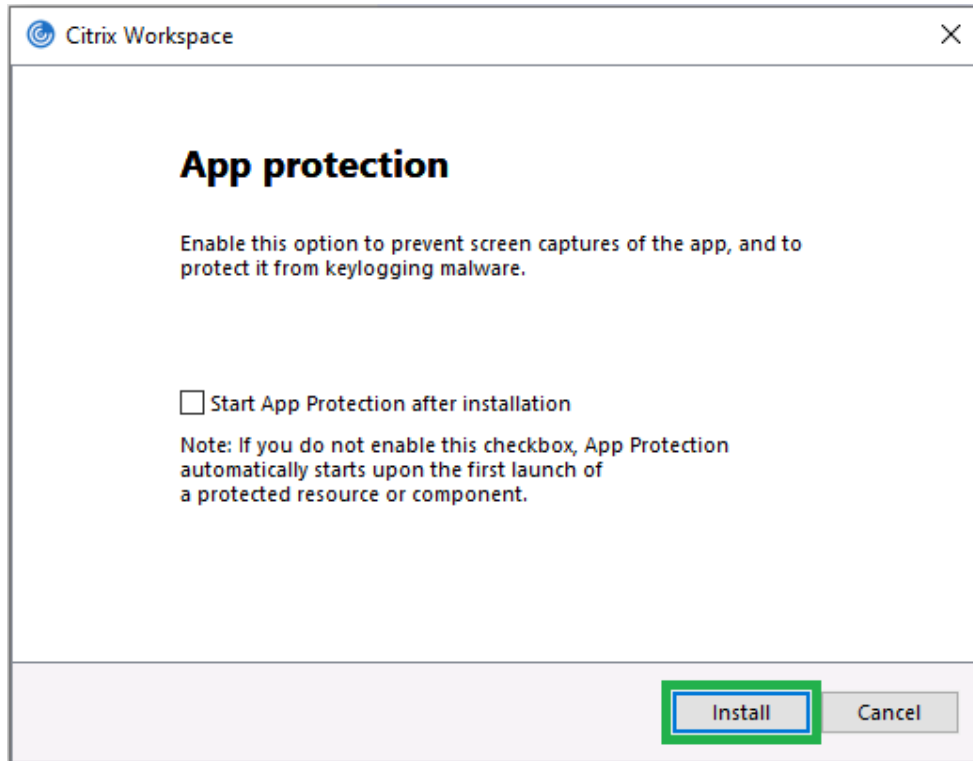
Citrix Workspace

X

App protection

Enable this option to prevent screen captures of the app, and to protect it from keylogging malware.

Start App Protection after installation

Note: If you do not enable this checkbox, App Protection automatically starts upon the first launch of a protected resource or component.

Install

Cancel